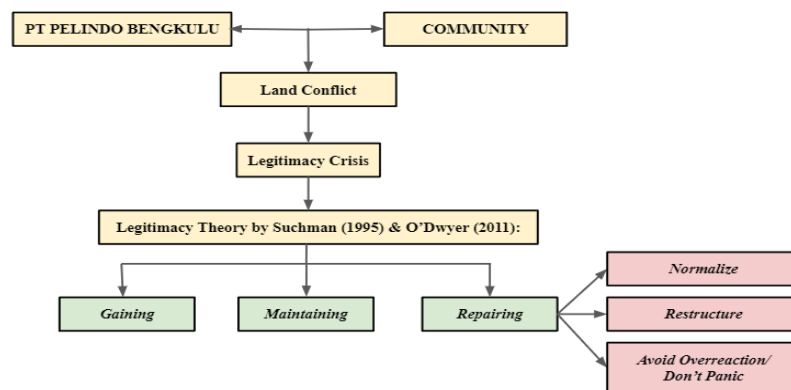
PT PELINDO BENGKULU

COMMUNITY

Land Conflict

Legitimacy Crisis

Legitimacy Theory by Suchman (1995) & O'Dwyer (2011):

Gaining

Maintaining

Repairing

Normalize

Restructure

Avoid Overreaction/ Don't Panic